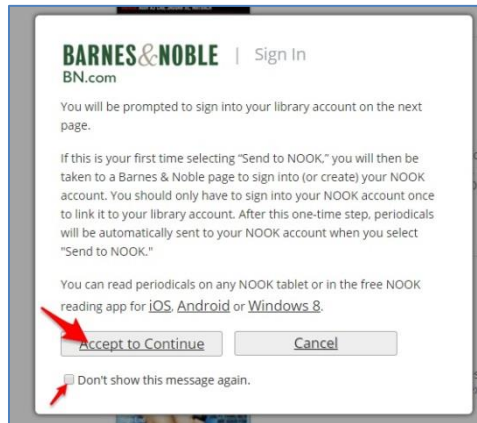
BARNES&NOBLE | Sign In
BN.com

You will be prompted to sign into your library account on the next page.

If this is your first time selecting "Send to NOOK," you will then be taken to a Barnes & Noble page to sign into (or create) your NOOK account. You should only have to sign into your NOOK account once to link it to your library account. After this one-time step, periodicals will be automatically sent to your NOOK account when you select "Send to NOOK."

You can read periodicals on any NOOK tablet or in the free NOOK reading app for iOS, Android or Windows 8.

Accept to Continue

Cancel

Don't show this message again.